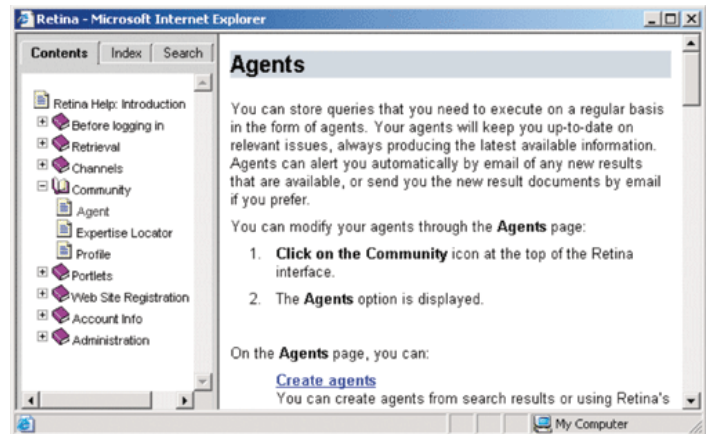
Retina - Microsoft Internet Explorer

Contents | Index | Search

Retina Help: Introduction
Before logging in
Retrieval
Channels
Community
Agent
Expertise Locator
Profile
Portlets
Web Site Registration
Account Info
Administration

Agents

You can store queries that you need to execute on a regular basis in the form of agents. Your agents will keep you up-to-date on relevant issues, always producing the latest available information. Agents can alert you automatically by email of any new results that are available, or send you the new result documents by email if you prefer.

You can modify your agents through the **Agents** page:

1. **Click on the Community** icon at the top of the Retina interface.

2. The **Agents** option is displayed.

On the **Agents** page, you can:

Create agents
You can create agents from search results or using Retina's

My Computer